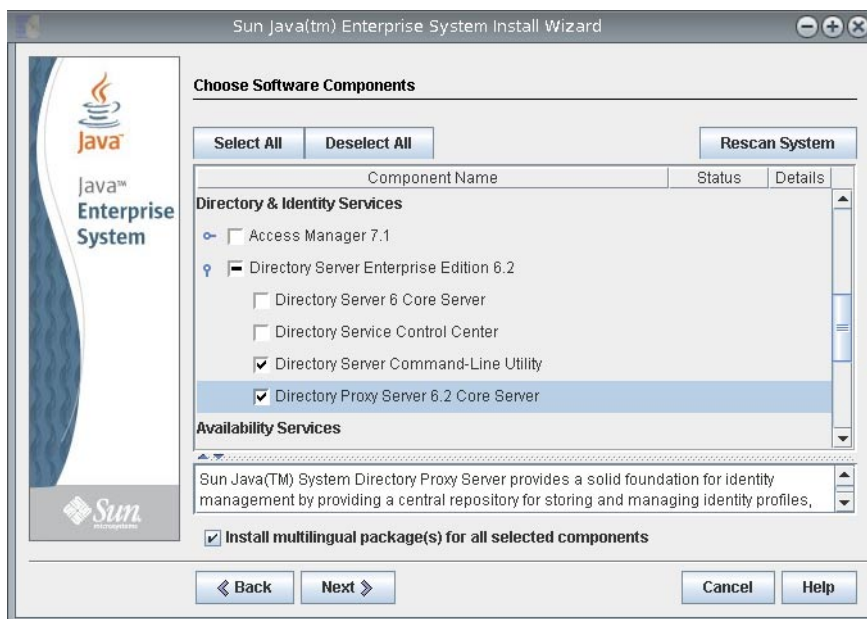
Sun Java(tm) Enterprise System Install Wizard

Java

Java™
Enterprise
System

Sun microsystems

Choose Software Components

Select All
Deselect All
Rescan System

| Component Name | Status | Details |
|---|---|---|
| Directory & Identity Services | | |
| Access Manager 7.1 | | |
| Directory Server Enterprise Edition 6.2 | | |
| Directory Server 6 Core Server | | |
| Directory Service Control Center | | |
| Directory Server Command-Line Utility | | |
| Directory Proxy Server 6.2 Core Server | | |
| Availability Services | | |

Sun Java(TM) System Directory Proxy Server provides a solid foundation for identity management by providing a central repository for storing and managing identity profiles,

Install multilingual package(s) for all selected components

Back
Next
Cancel
Help